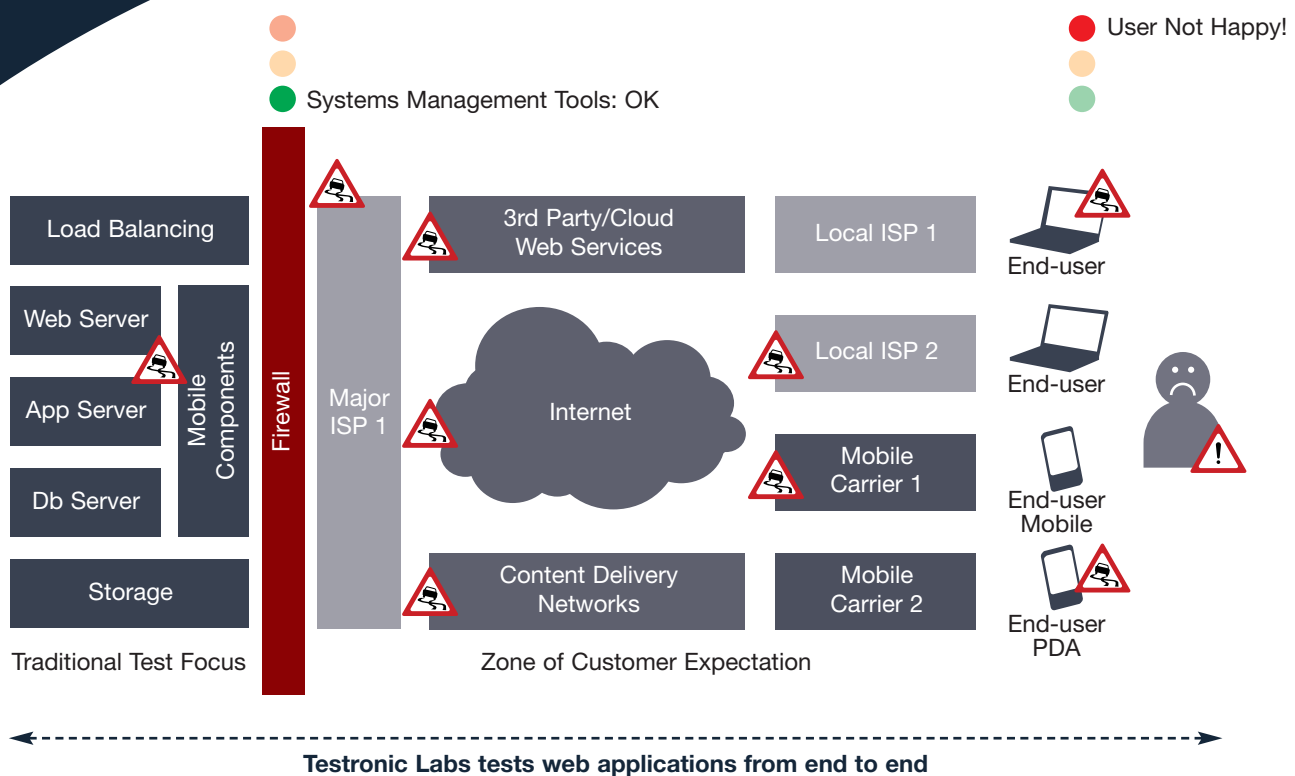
Systems Management Tools: OK

User Not Happy!

Load Balancing

Web Server

App Server

Db Server

Storage

Mobile Components

Firewall

Major ISP 1

3rd Party/Cloud Web Services

Internet

Content Delivery Networks

Local ISP 1

Local ISP 2

Mobile Carrier 1

Mobile Carrier 2

End-user

End-user

End-user Mobile

End-user PDA

!

Traditional Test Focus

Zone of Customer Expectation

Testronic Labs tests web applications from end to end